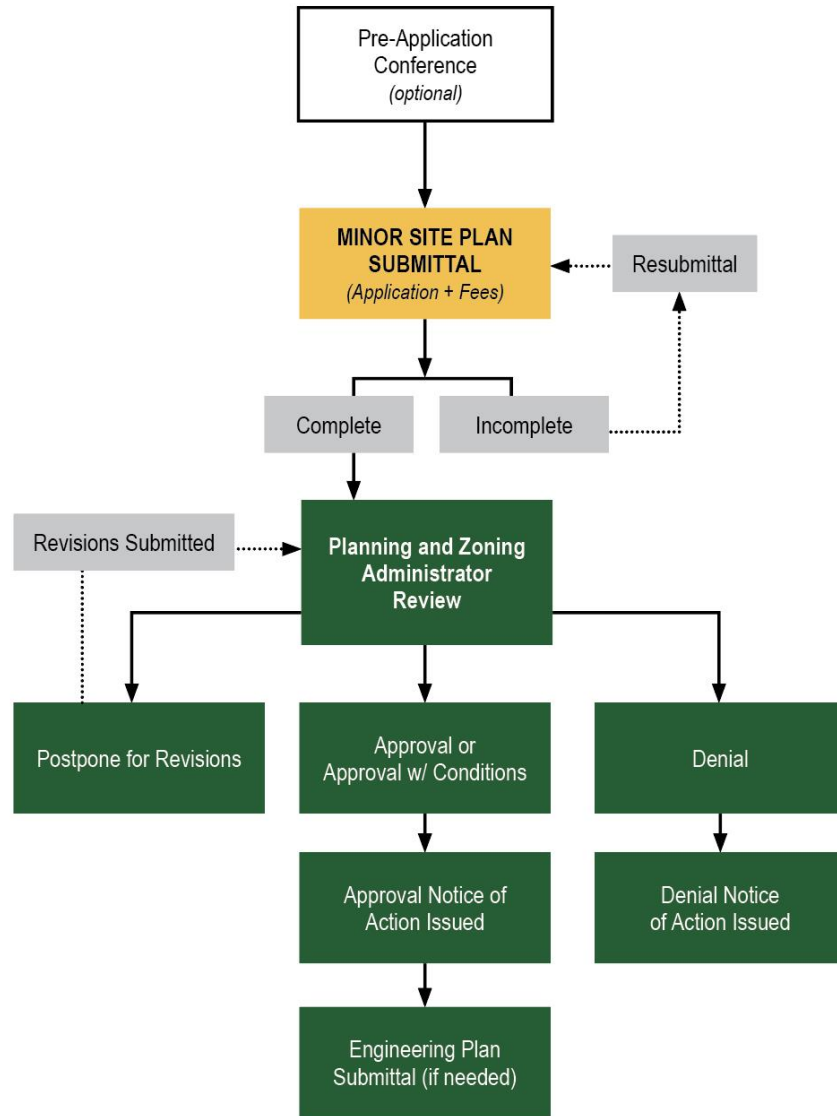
Pre-Application Conference
(optional)

MINOR SITE PLAN SUBMITTAL
(Application + Fees)

Resubmittal

Complete

Incomplete

Revisions Submitted

Planning and Zoning Administrator Review

Postpone for Revisions

Approval or Approval w/ Conditions

Denial

Approval Notice of Action Issued

Denial Notice of Action Issued

Engineering Plan Submittal (if needed)